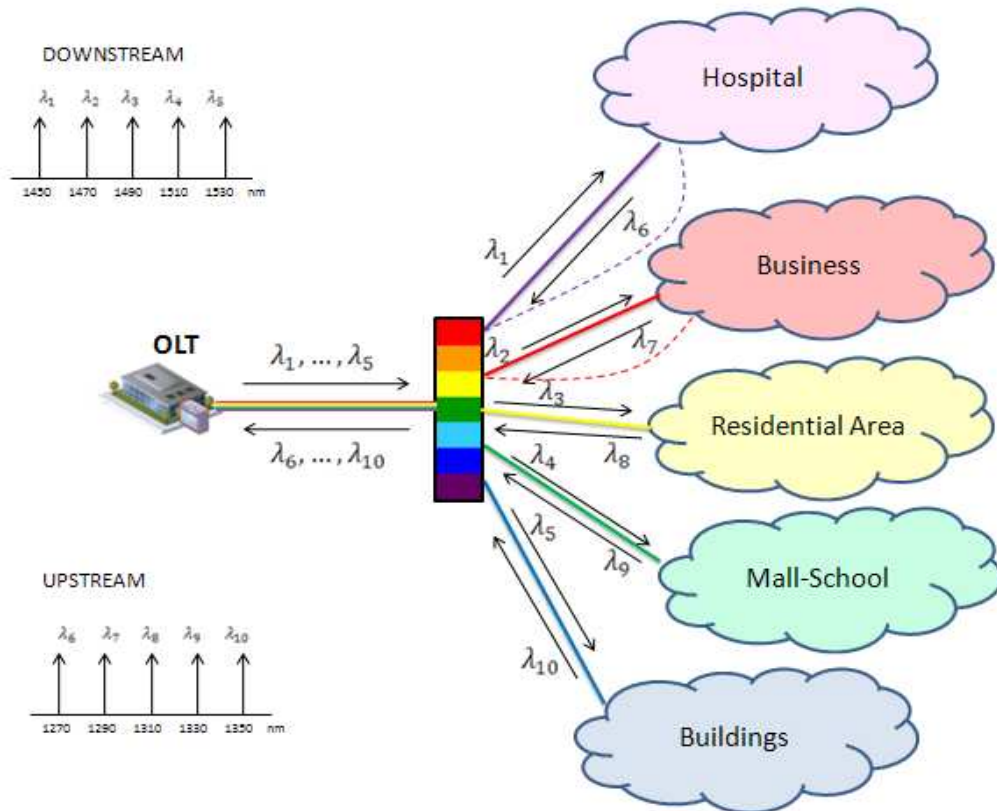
DOWNSTREAM

$\lambda_1$ $\lambda_2$ $\lambda_3$ $\lambda_4$ $\lambda_5$

1450 1470 1490 1510 1530 nm

Hospital

$\lambda_1$

$\lambda_6$

Business

OLT

$\lambda_1, \ldots, \lambda_5$

$\lambda_2$

$\lambda_7$

$\lambda_3$

Residential Area

$\lambda_6, \ldots, \lambda_{10}$

$\lambda_8$

$\lambda_4$

$\lambda_5$

$\lambda_9$

Mall-School

UPSTREAM

$\lambda_6$ $\lambda_7$ $\lambda_8$ $\lambda_9$ $\lambda_{10}$

1270 1290 1310 1330 1350 nm

$\lambda_{10}$

Buildings